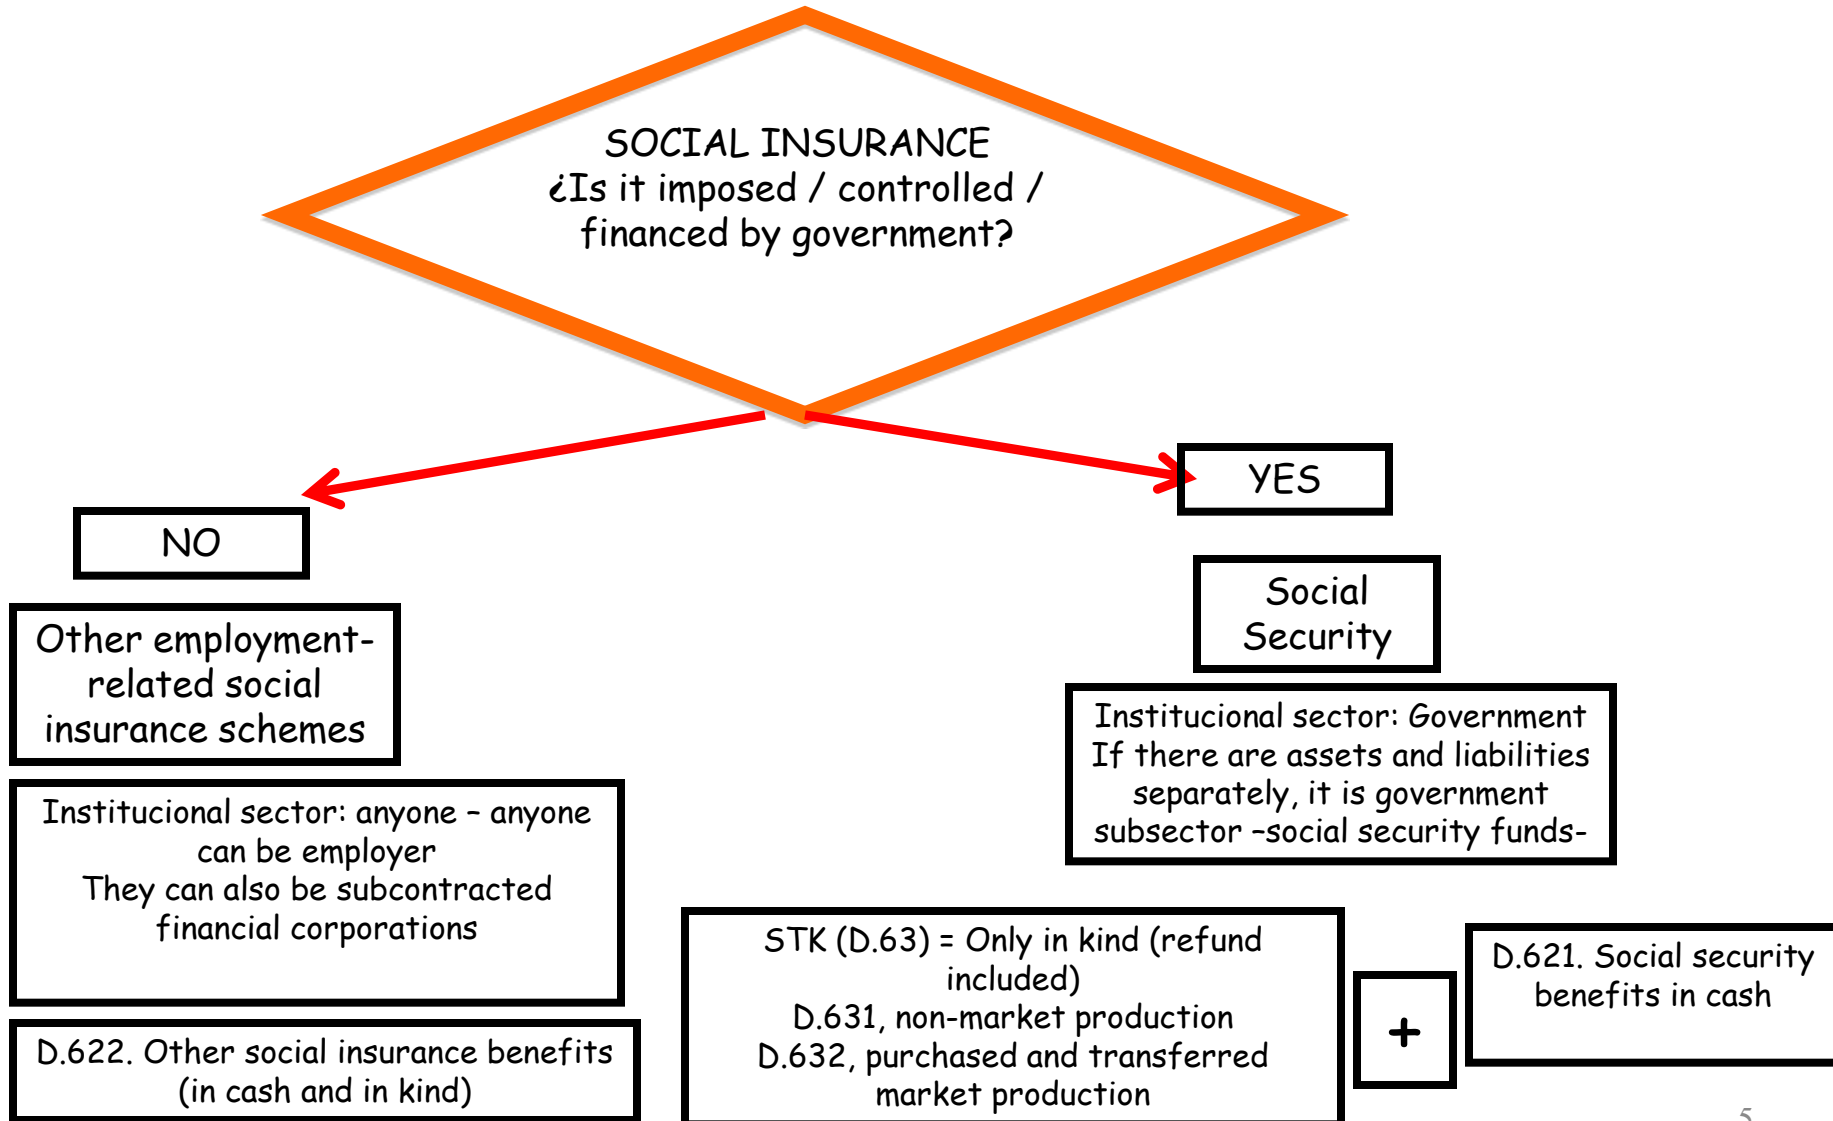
SOCIAL INSURANCE
¿Is it imposed / controlled / financed by government?

NO

YES

Other employment-related social insurance schemes

Institucional sector: anyone – anyone can be employer
They can also be subcontracted financial corporations

D.622. Other social insurance benefits (in cash and in kind)

Social Security

Institucional sector: Government
If there are assets and liabilities separately, it is government subsector –social security funds-

STK (D.63) = Only in kind (refund included)
D.631, non-market production
D.632, purchased and transferred market production

+

D.621. Social security benefits in cash

5